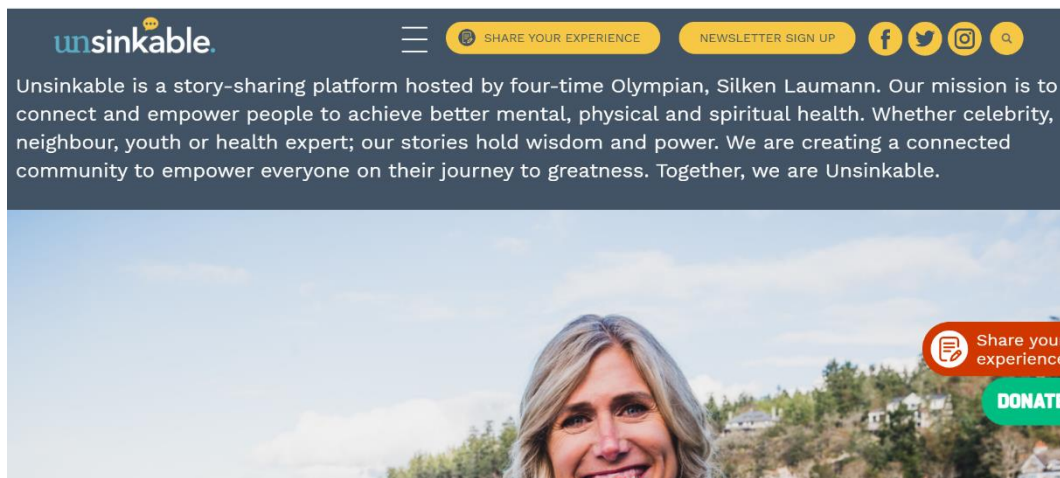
unsinkable.

SHARE YOUR EXPERIENCE

NEWSLETTER SIGN UP

Unsinkable is a story-sharing platform hosted by four-time Olympian, Silken Laumann. Our mission is to connect and empower people to achieve better mental, physical and spiritual health. Whether celebrity, neighbour, youth or health expert; our stories hold wisdom and power. We are creating a connected community to empower everyone on their journey to greatness. Together, we are Unsinkable.

Share you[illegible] experienc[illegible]

DONAT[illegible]